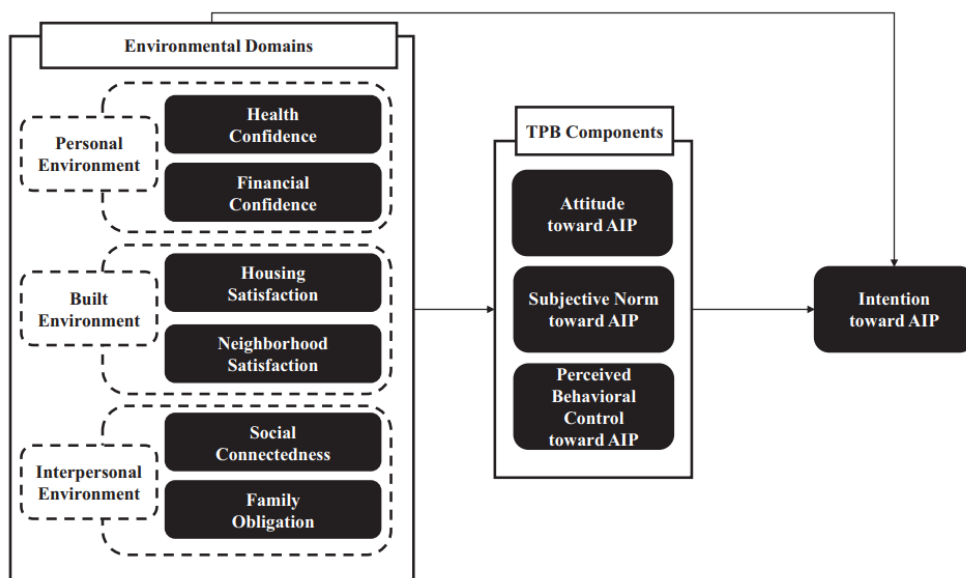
Environmental Domains

Personal Environment

Health Confidence

Financial Confidence

Built Environment

Housing Satisfaction

Neighborhood Satisfaction

Interpersonal Environment

Social Connectedness

Family Obligation

TPB Components

Attitude toward AIP

Subjective Norm toward AIP

Perceived Behavioral Control toward AIP

Intention toward AIP